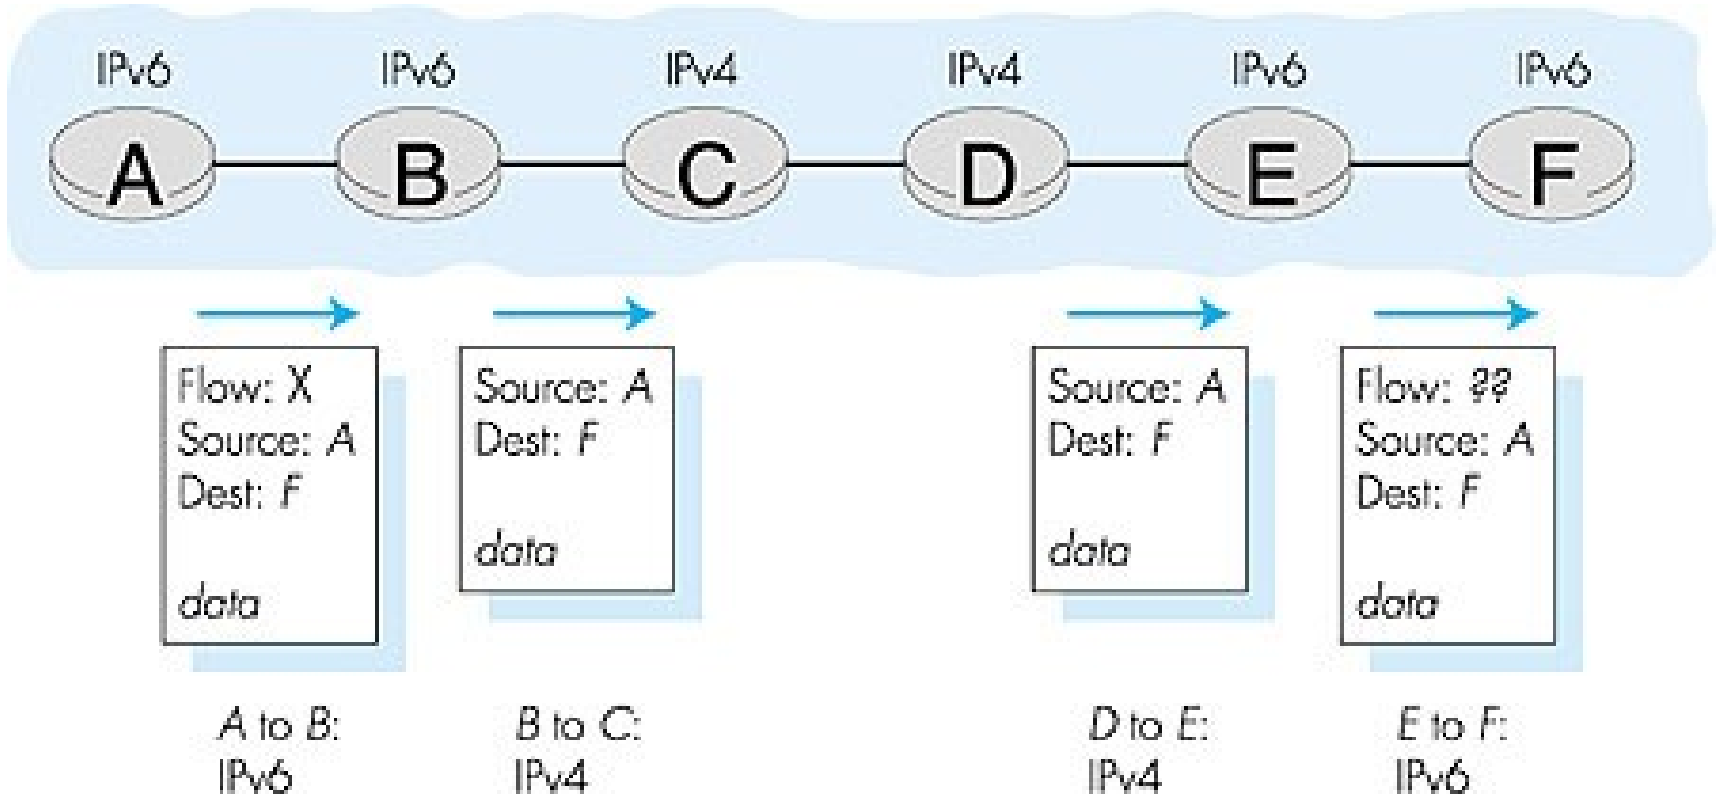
IPv6 IPv6 IPv4 IPv4 IPv6 IPv6

A B C D E F

Flow: X
Source: A
Dest: F

data

Source: A
Dest: F

data

Source: A
Dest: F

data

Flow: ??
Source: A
Dest: F

data

A to B:
IPv6

B to C:
IPv4

D to E:
IPv4

E to F:
IPv6